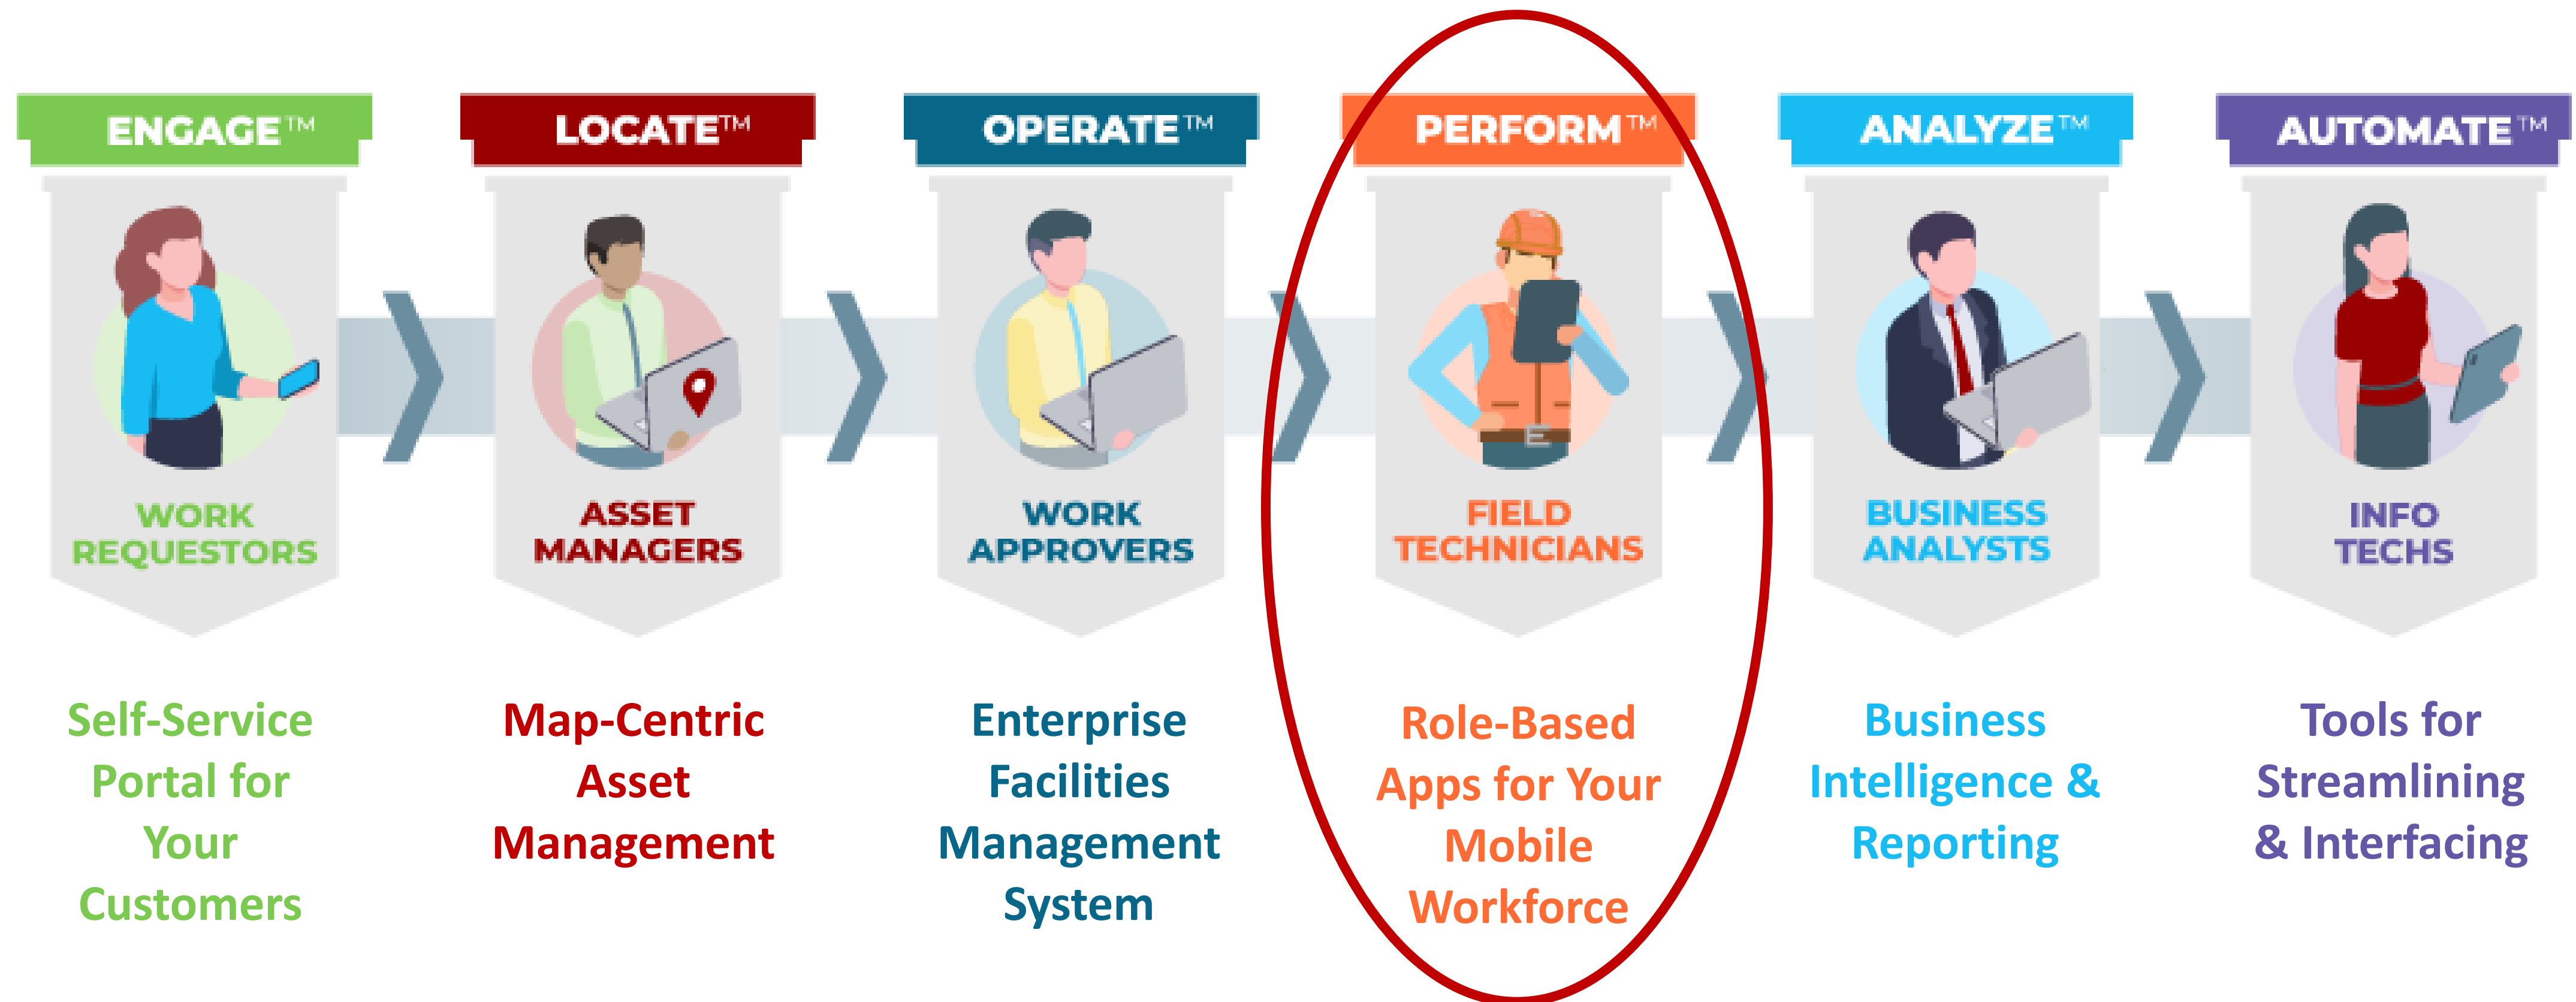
ENGAGE™

WORK REQUESTORS

Self-Service Portal for Your Customers

LOCATE™

ASSET MANAGERS

Map-Centric Asset Management

OPERATE™

WORK APPROVERS

Enterprise Facilities Management System

PERFORM™

FIELD TECHNICIANS

Role-Based Apps for Your Mobile Workforce

ANALYZE™

BUSINESS ANALYSTS

Business Intelligence & Reporting

AUTOMATE™

INFO TECHS

Tools for Streamlining & Interfacing